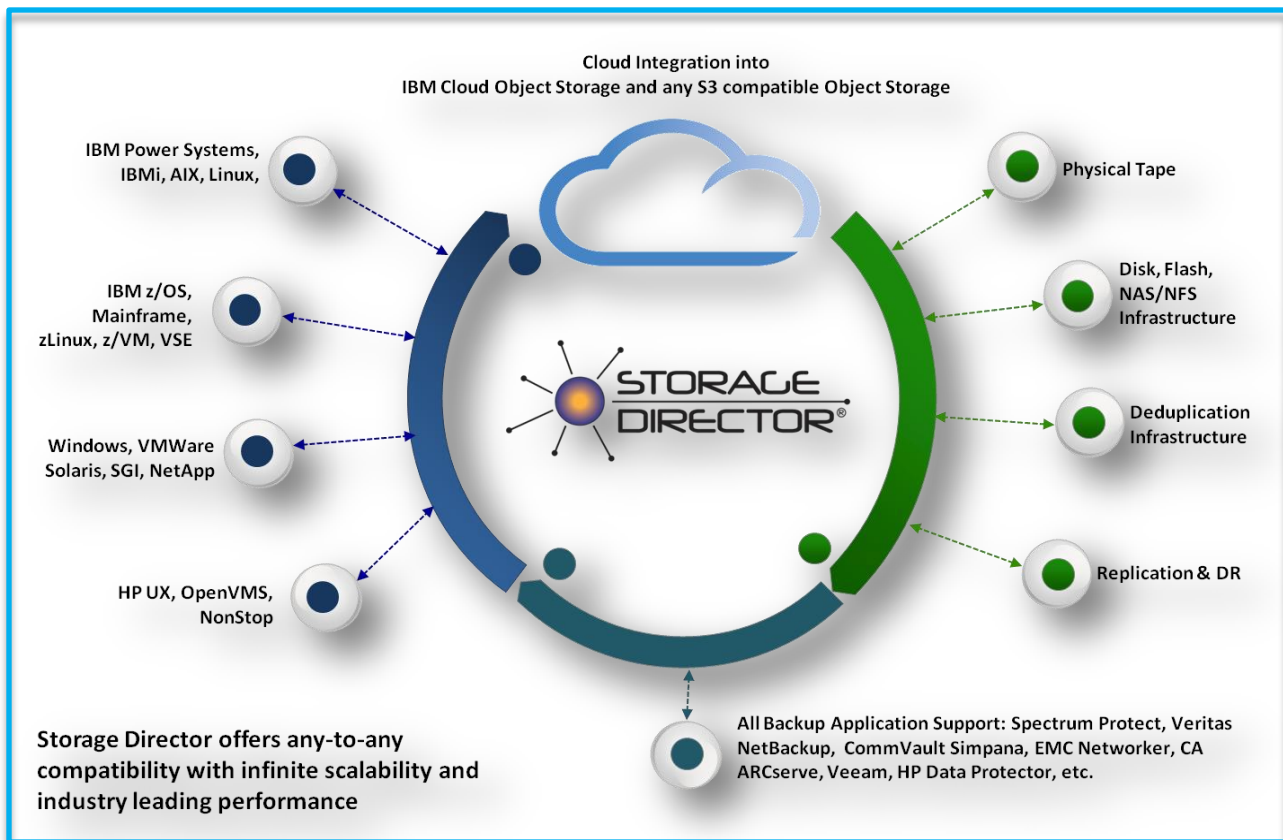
Cloud Integration into
IBM Cloud Object Storage and any S3 compatible Object Storage

IBM Power Systems,
IBMi, AIX, Linux,

IBM z/OS,
Mainframe,
zLinux, z/VM, VSE

Windows, VMWare
Solaris, SGI, NetApp

HP UX, OpenVMS,
NonStop

STORAGE
DIRECTOR®

Physical Tape

Disk, Flash,
NAS/NFS
Infrastructure

Deduplication
Infrastructure

Replication & DR

All Backup Application Support: Spectrum Protect, Veritas NetBackup, CommVault Simpana, EMC Networker, CA ARCserve, Veeam, HP Data Protector, etc.

Storage Director offers any-to-any compatibility with infinite scalability and industry leading performance